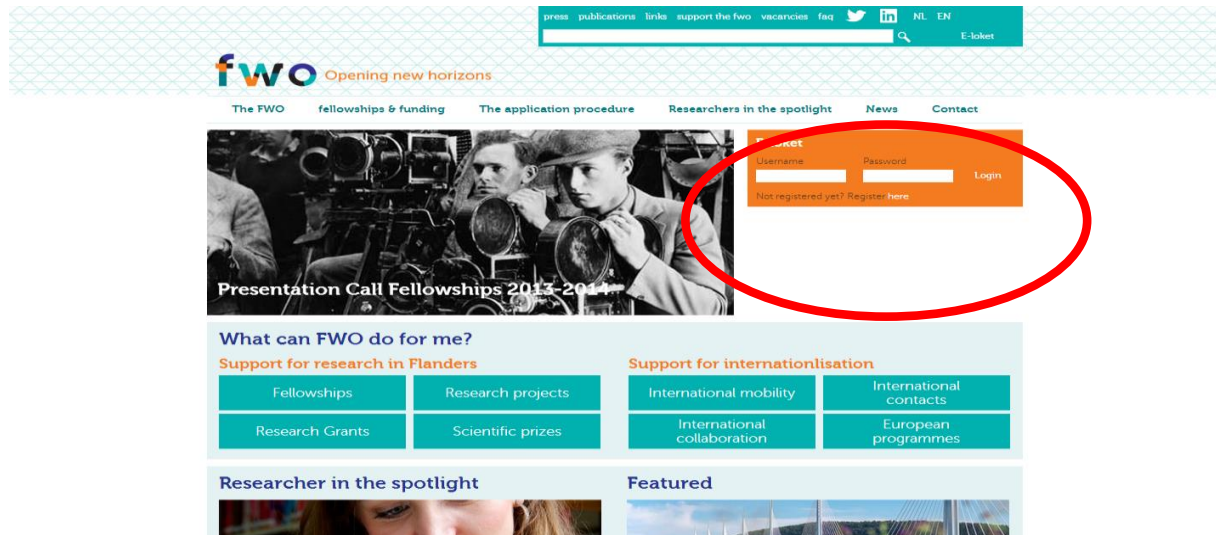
press publications links support the fwo vacancies faq NL EN

E-loket

fwo Opening new horizons

The FWO fellowships & funding The application procedure Researchers in the spotlight News Contact

E-loket
Username Password
Login
Not registered yet? Register here

Presentation Call Fellowships 2013-2014

What can FWO do for me?

Support for research in Flanders

Fellowships
Research projects
Research Grants
Scientific prizes

Support for internationlisation

International mobility
International contacts
International collaboration
European programmes

Researcher in the spotlight

Featured